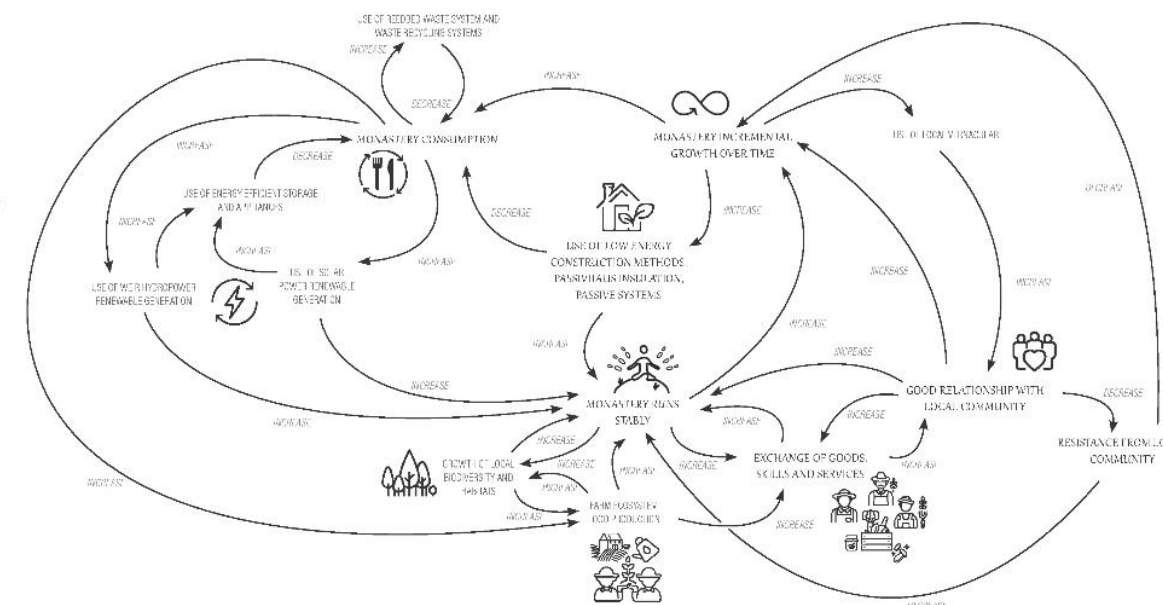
USE OF REDUCED WASTE SYSTEM AND WASTE RECYCLING SYSTEMS

INCREASE

DECREASE

INCREASE

MONASTERY CONSUMPTION

INCREASE

DECREASE

USE OF ENERGY EFFICIENT STORAGE AND APPLIANCES

INCREASE

INCREASE

USE OF SOLAR POWER RENEWABLE GENERATION

USE OF WEIR HYDROPOWER RENEWABLE GENERATION

DECREASE

MONASTERY INCREMENTAL GROWTH OVER TIME

INCREASE

USE OF LOW ENERGY CONSTRUCTION METHODS PASSIVHAUS INSULATION, PASSIVE SYSTEMS

INCREASE

INCREASE

USE OF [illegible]

INCREASE

INCREASE

INCREASE

INCREASE

INCREASE

INCREASE

INCREASE

MONASTERY RUNS STABLY

INCREASE

GOOD RELATIONSHIP WITH LOCAL COMMUNITY

DECREASE

RESISTANCE FROM LO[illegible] COMMUNITY

INCREASE

INCREASE

INCREASE

INCREASE

EXCHANGE OF GOODS, SKILLS AND SERVICES

INCREASE

INCREASE

GROWTH OF LOCAL BIODIVERSITY AND HABITATS

INCREASE

INCREASE

INCREASE

FARM ECOSYSTEM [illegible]

INCREASE

INCREASE

INCREASE

INCREASE